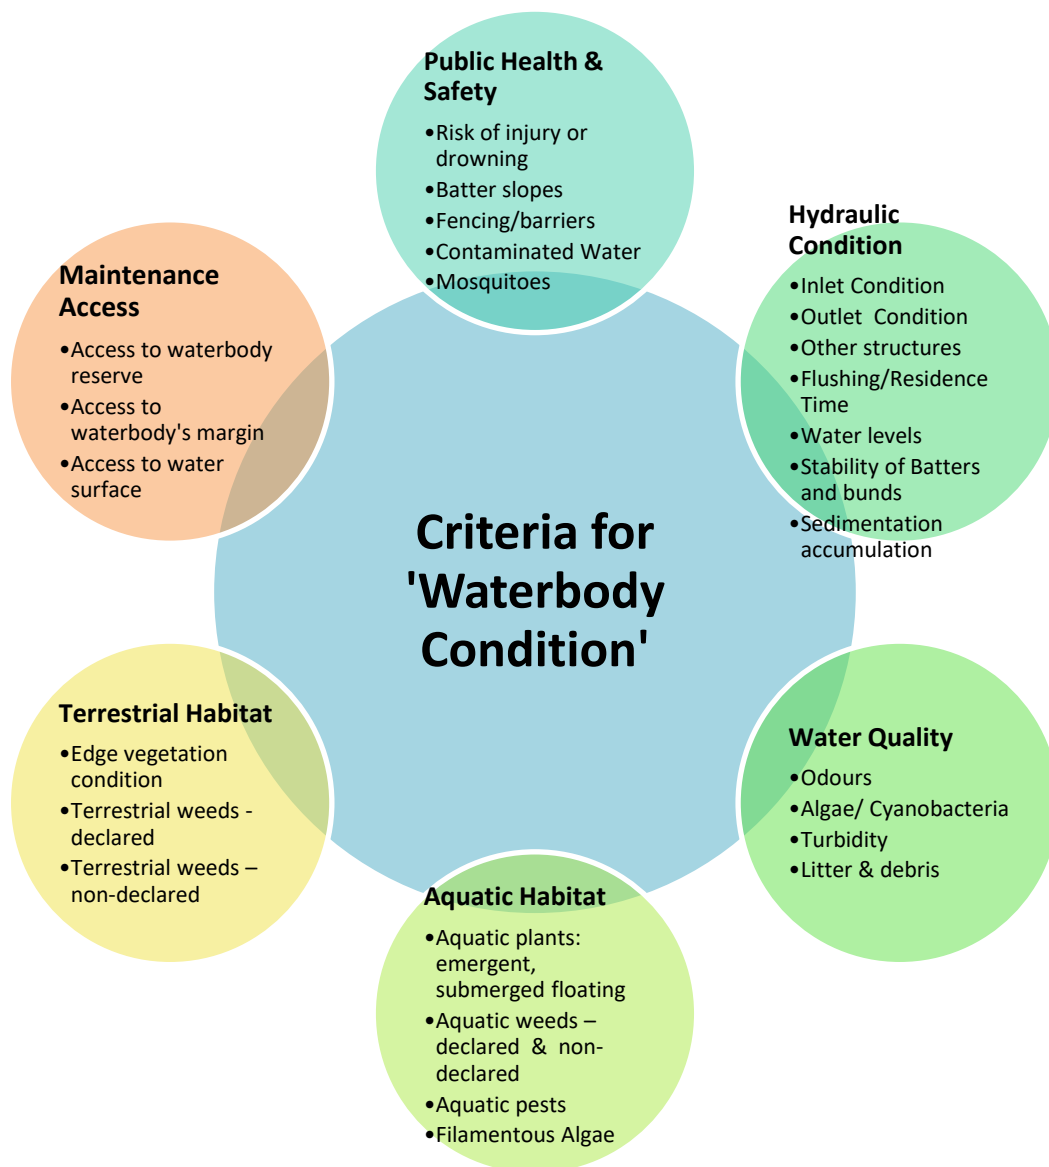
Public Health & Safety

•Risk of injury or drowning
•Batter slopes
•Fencing/barriers
•Contaminated Water
•Mosquitoes

Hydraulic Condition

•Inlet Condition
•Outlet Condition
•Other structures
•Flushing/Residence Time
•Water levels
•Stability of Batters and bunds
•Sedimentation accumulation

Maintenance Access

•Access to waterbody reserve
•Access to waterbody's margin
•Access to water surface

Criteria for 'Waterbody Condition'

Terrestrial Habitat

•Edge vegetation condition
•Terrestrial weeds - declared
•Terrestrial weeds – non-declared

Water Quality

•Odours
•Algae/ Cyanobacteria
•Turbidity
•Litter & debris

Aquatic Habitat

•Aquatic plants: emergent, submerged floating
•Aquatic weeds – declared & non-declared
•Aquatic pests
•Filamentous Algae